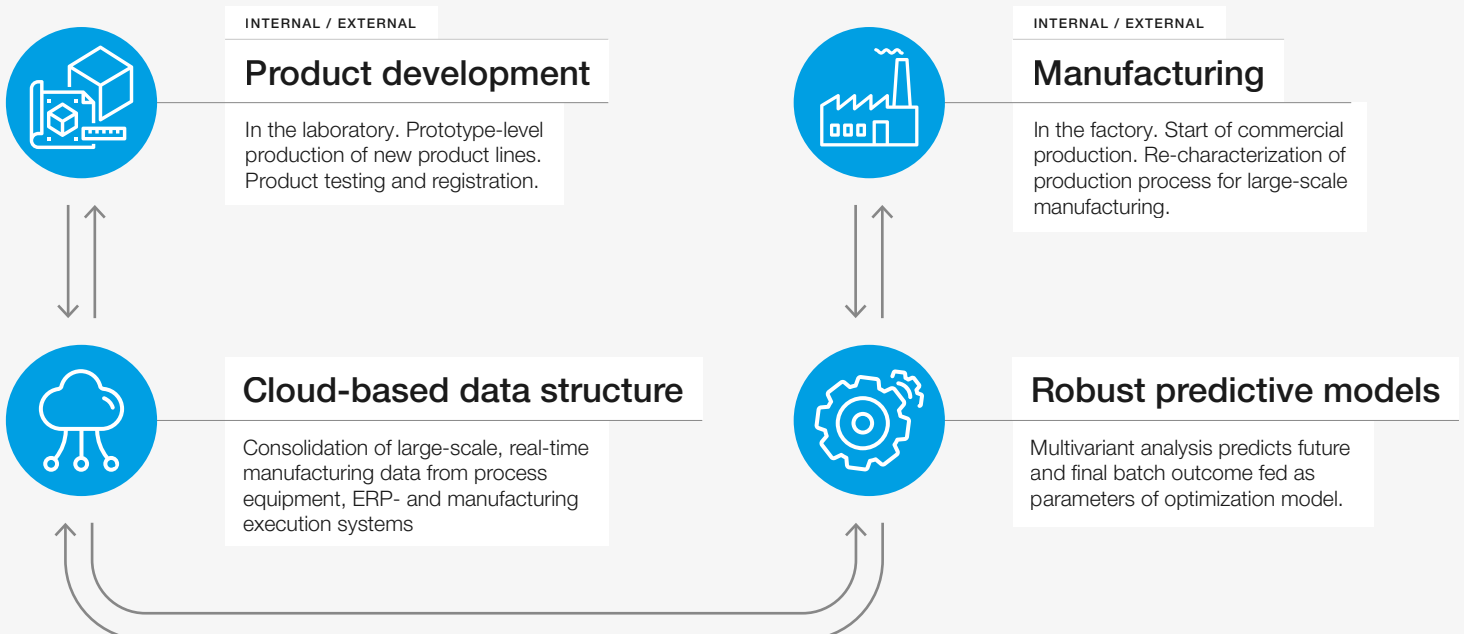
INTERNAL / EXTERNAL

Product development

In the laboratory. Prototype-level production of new product lines. Product testing and registration.

INTERNAL / EXTERNAL

Manufacturing

In the factory. Start of commercial production. Re-characterization of production process for large-scale manufacturing.

Cloud-based data structure

Consolidation of large-scale, real-time manufacturing data from process equipment, ERP- and manufacturing execution systems

Robust predictive models

Multivariant analysis predicts future and final batch outcome fed as parameters of optimization model.